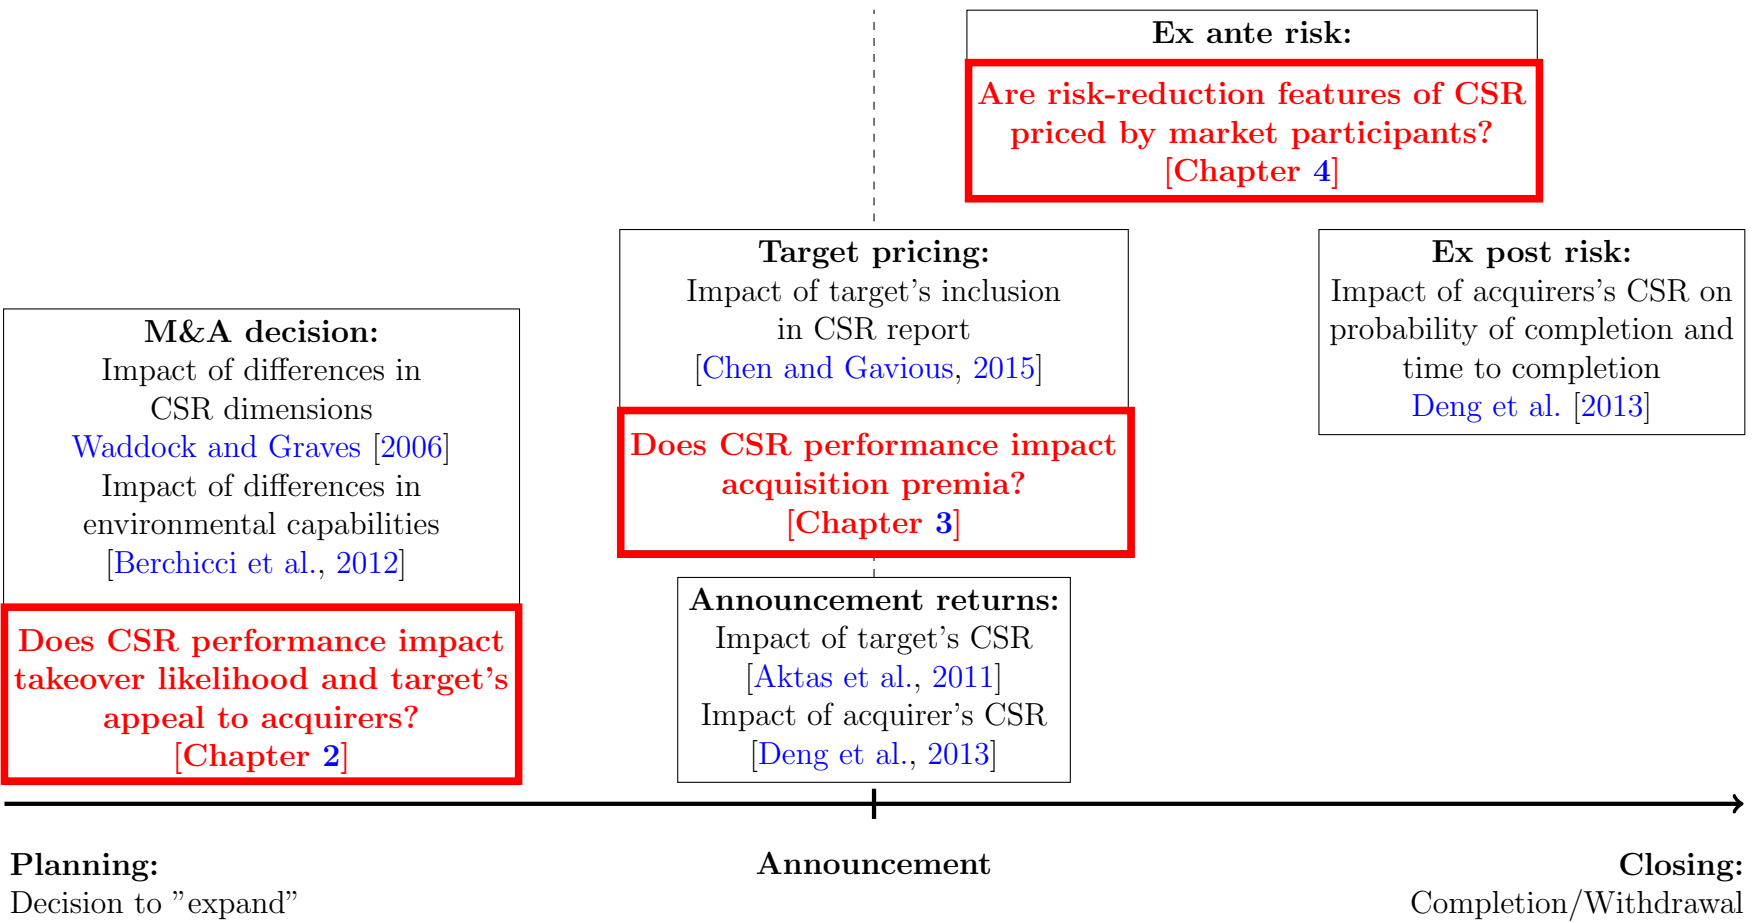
Ex ante risk:

Are risk-reduction features of CSR priced by market participants?
[Chapter 4]

Target pricing:
Impact of target's inclusion in CSR report
[Chen and Gavious, 2015]

Does CSR performance impact acquisition premia?
[Chapter 3]

Ex post risk:
Impact of acquirers's CSR on probability of completion and time to completion
Deng et al. [2013]

M&A decision:
Impact of differences in CSR dimensions
Waddock and Graves [2006]
Impact of differences in environmental capabilities
[Berchicci et al., 2012]

Does CSR performance impact takeover likelihood and target's appeal to acquirers?
[Chapter 2]

Announcement returns:
Impact of target's CSR
[Aktas et al., 2011]
Impact of acquirer's CSR
[Deng et al., 2013]

Planning:
Decision to "expand"

Announcement

Closing:
Completion/Withdrawal